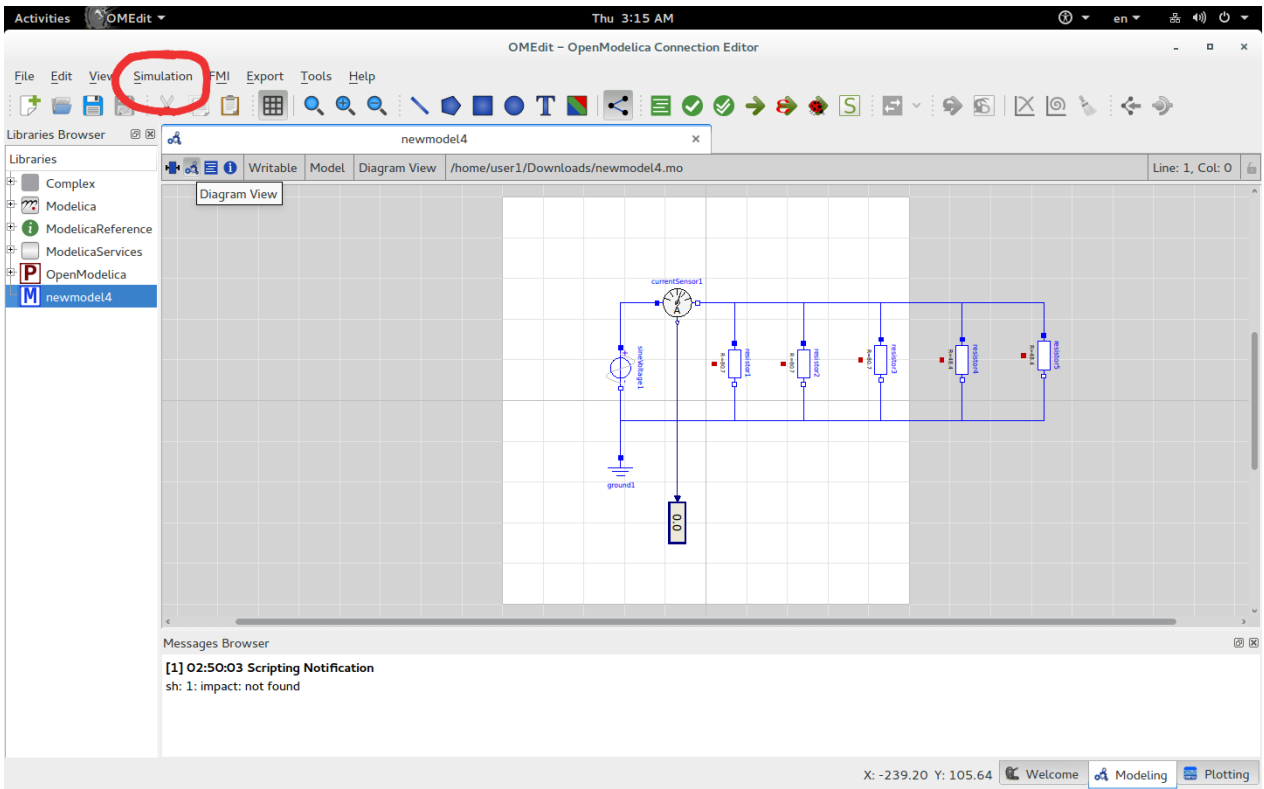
Activities OMEdit ▾ Thu 3:15 AM en ▾

OMEdit - OpenModelica Connection Editor

File Edit View Simulation FMI Export Tools Help

Libraries Browser

Libraries

Complex
Modelica
ModelicaReference
ModelicaServices
OpenModelica
newmodel4

newmodel4

Writable Model Diagram View /home/user1/Downloads/newmodel4.mo Line: 1, Col: 0

Diagram View

currentSensor1
A
sineVoltage1
R=R0
resistor1
R=R0
resistor2
R=R0
resistor3
R=R4
resistor4
R=R4
resistor5
ground1
0.0

Messages Browser

[1] 02:50:03 Scripting Notification
sh: 1: impact: not found

X: -239.20 Y: 105.64 Welcome Modeling Plotting